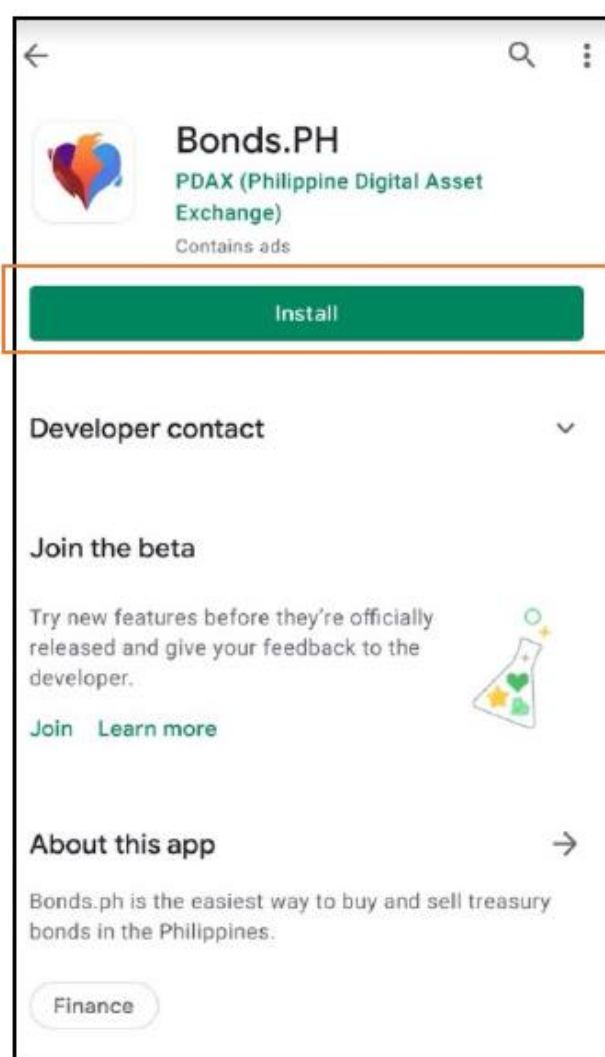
Bonds.PH
PDAX (Philippine Digital Asset Exchange)
Contains ads

Install

Developer contact

Join the beta

Try new features before they're officially released and give your feedback to the developer.

Join Learn more

About this app

Bonds.ph is the easiest way to buy and sell treasury bonds in the Philippines.

Finance